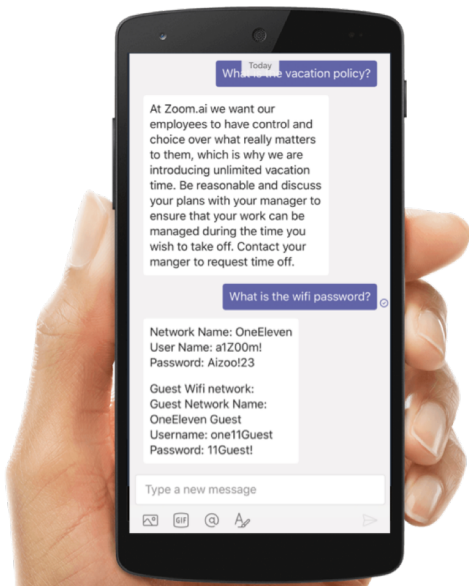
Today

What is the vacation policy?

At Zoom.ai we want our employees to have control and choice over what really matters to them, which is why we are introducing unlimited vacation time. Be reasonable and discuss your plans with your manager to ensure that your work can be managed during the time you wish to take off. Contact your manger to request time off.

What is the wifi password?

Network Name: OneEleven
User Name: a1Z00m!
Password: Aizoo!23

Guest Wifi network:
Guest Network Name: OneEleven Guest
Username: one11Guest
Password: 11Guest!

Type a new message

GIF